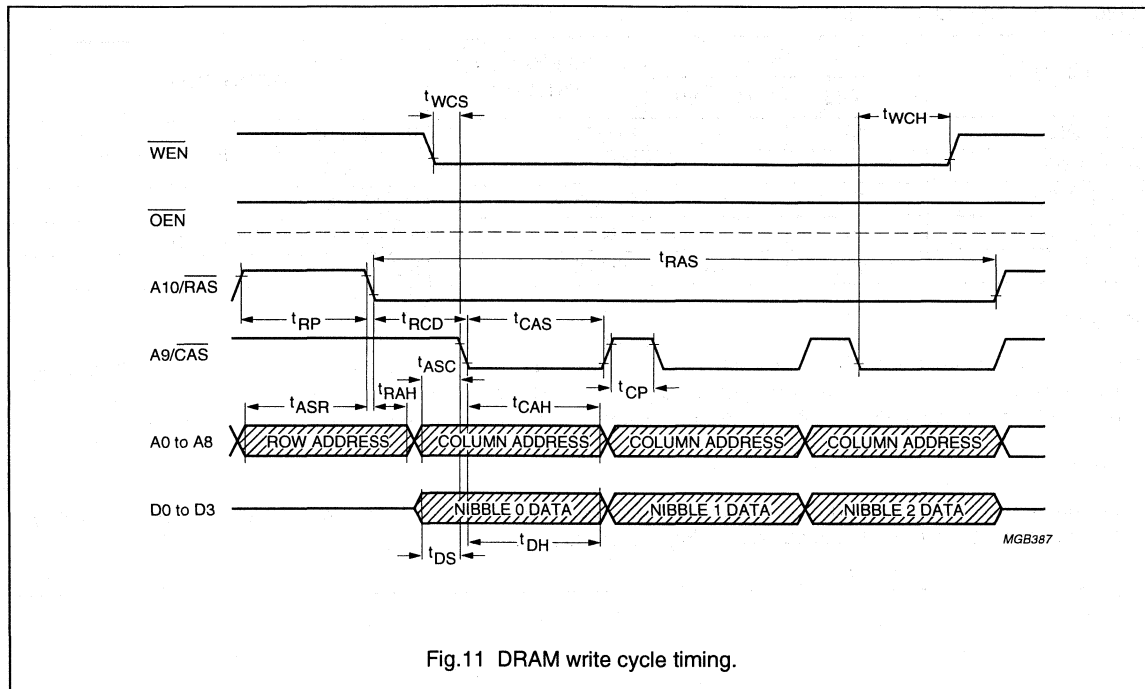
$t_{WCS}$

$t_{WCH}$

$\overline{WEN}$

$\overline{OEN}$

$t_{RAS}$

A10/$\overline{RAS}$

$t_{RP}$

$t_{RCD}$

$t_{CAS}$

A9/$\overline{CAS}$

$t_{ASC}$

$t_{CP}$

$t_{ASR}$

$t_{RAH}$

$t_{CAH}$

A0 to A8

ROW ADDRESS

COLUMN ADDRESS

COLUMN ADDRESS

COLUMN ADDRESS

D0 to D3

NIBBLE 0 DATA

NIBBLE 1 DATA

NIBBLE 2 DATA

MGB387

$t_{DS}$

$t_{DH}$

Fig.11 DRAM write cycle timing.